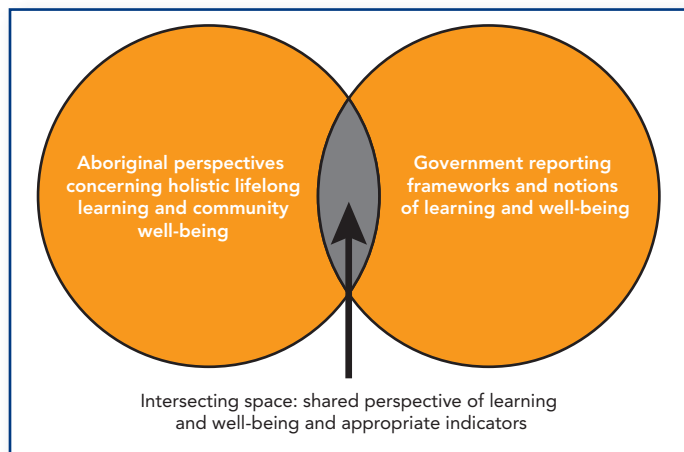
Aboriginal perspectives concerning holistic lifelong learning and community well-being

Government reporting frameworks and notions of learning and well-being

Intersecting space: shared perspective of learning and well-being and appropriate indicators